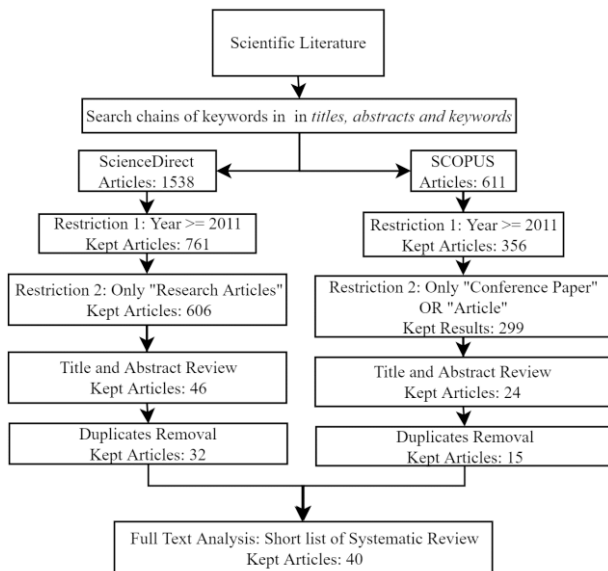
Scientific Literature

Search chains of keywords in in *titles, abstracts and keywords*

ScienceDirect
Articles: 1538

SCOPUS
Articles: 611

Restriction 1: Year >= 2011
Kept Articles: 761

Restriction 2: Only "Research Articles"
Kept Articles: 606

Title and Abstract Review
Kept Articles: 46

Duplicates Removal
Kept Articles: 32

Restriction 1: Year >= 2011
Kept Articles: 356

Restriction 2: Only "Conference Paper" OR "Article"
Kept Results: 299

Title and Abstract Review
Kept Articles: 24

Duplicates Removal
Kept Articles: 15

Full Text Analysis: Short list of Systematic Review
Kept Articles: 40